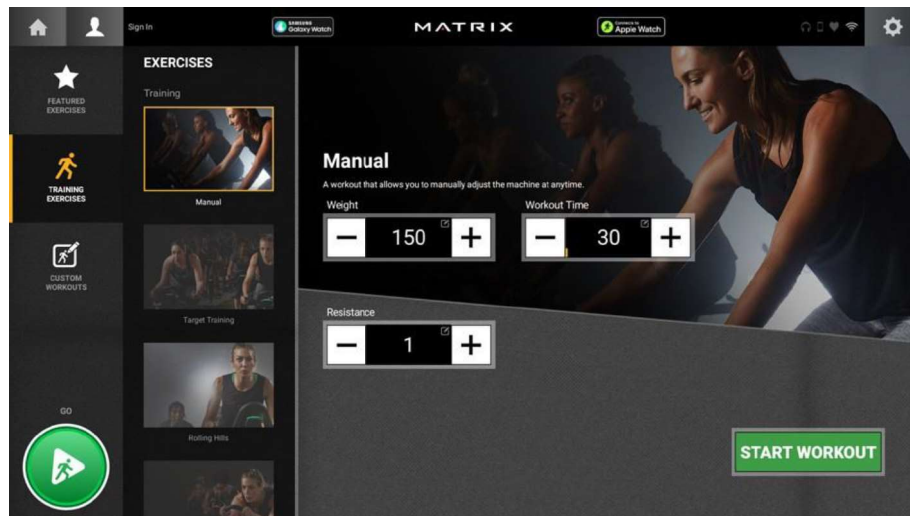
Sign In

SAMSUNG Galaxy Watch

MATRIX

Connect to Apple Watch

FEATURED EXERCISES

TRAINING EXERCISES

CUSTOM WORKOUTS

GO

EXERCISES

Training

Manual

Target Training

Rolling Hills

Manual

A workout that allows you to manually adjust the machine at anytime.

Weight

− 150 +

Workout Time

− 30 +

Resistance

− 1 +

START WORKOUT